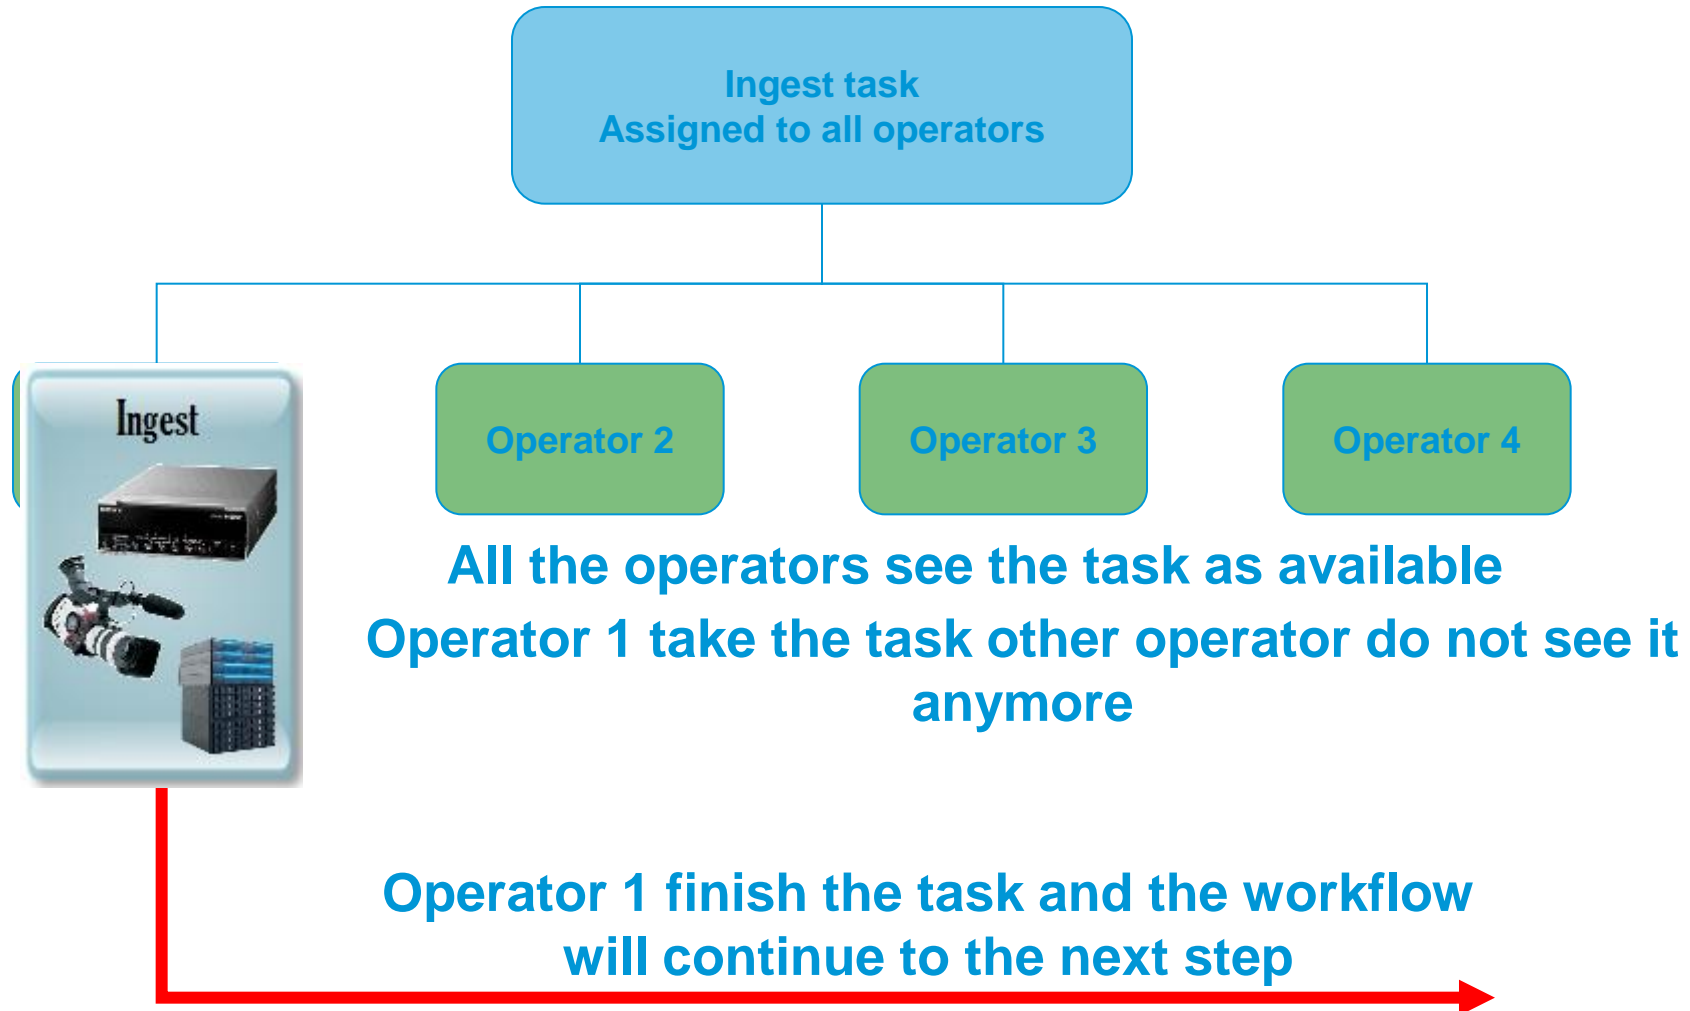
Ingest task
Assigned to all operators

Ingest

Operator 2

Operator 3

Operator 4

All the operators see the task as available

Operator 1 take the task other operator do not see it anymore

Operator 1 finish the task and the workflow will continue to the next step